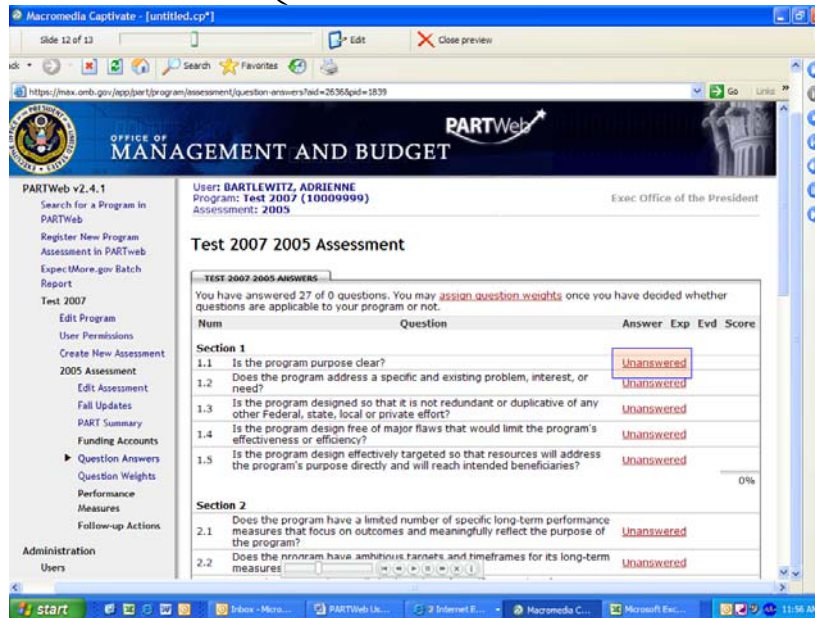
Macromedia Captivate - [untitled.cp*]

Slide 12 of 13

Edit

Close preview

Search Favorites

https://max.omb.gov/app/part/program/assessment/question-answers?aid=2636&pid=1839

Go Links

OFFICE OF MANAGEMENT AND BUDGET

PARTWeb

PARTWeb v2.4.1
Search for a Program in PARTWeb
Register New Program Assessment in PARTweb
ExpectMore.gov Batch Report
Test 2007
Edit Program
User Permissions
Create New Assessment
2005 Assessment
Edit Assessment
Fall Updates
PART Summary
Funding Accounts
Question Answers
Question Weights
Performance Measures
Follow-up Actions
Administration
Users

User: BARTLEWITZ, ADRIENNE
Program: Test 2007 (10009999)
Assessment: 2005

Exec Office of the President

Test 2007 2005 Assessment

TEST 2007 2005 ANSWERS

You have answered 27 of 0 questions. You may assign question weights once you have decided whether questions are applicable to your program or not.

| Num | Question | Answer | Exp | Evd | Score |
|---|---|---|---|---|---|
| Section 1 | | | | | |
| 1.1 | Is the program purpose clear? | Unanswered | | | |
| 1.2 | Does the program address a specific and existing problem, interest, or need? | Unanswered | | | |
| 1.3 | Is the program designed so that it is not redundant or duplicative of any other Federal, state, local or private effort? | Unanswered | | | |
| 1.4 | Is the program design free of major flaws that would limit the program's effectiveness or efficiency? | Unanswered | | | |
| 1.5 | Is the program design effectively targeted so that resources will address the program's purpose directly and will reach intended beneficiaries? | Unanswered | | | |
| | | | | | 0% |
| Section 2 | | | | | |
| 2.1 | Does the program have a limited number of specific long-term performance measures that focus on outcomes and meaningfully reflect the purpose of the program? | Unanswered | | | |
| 2.2 | Does the program have ambitious targets and timeframes for its long-term measures | Unanswered | | | |

start | Inbox - Micro... | PARTWeb Us... | 2 Internet E... | Macromedia C... | Microsoft Exc... | 11:56 AM